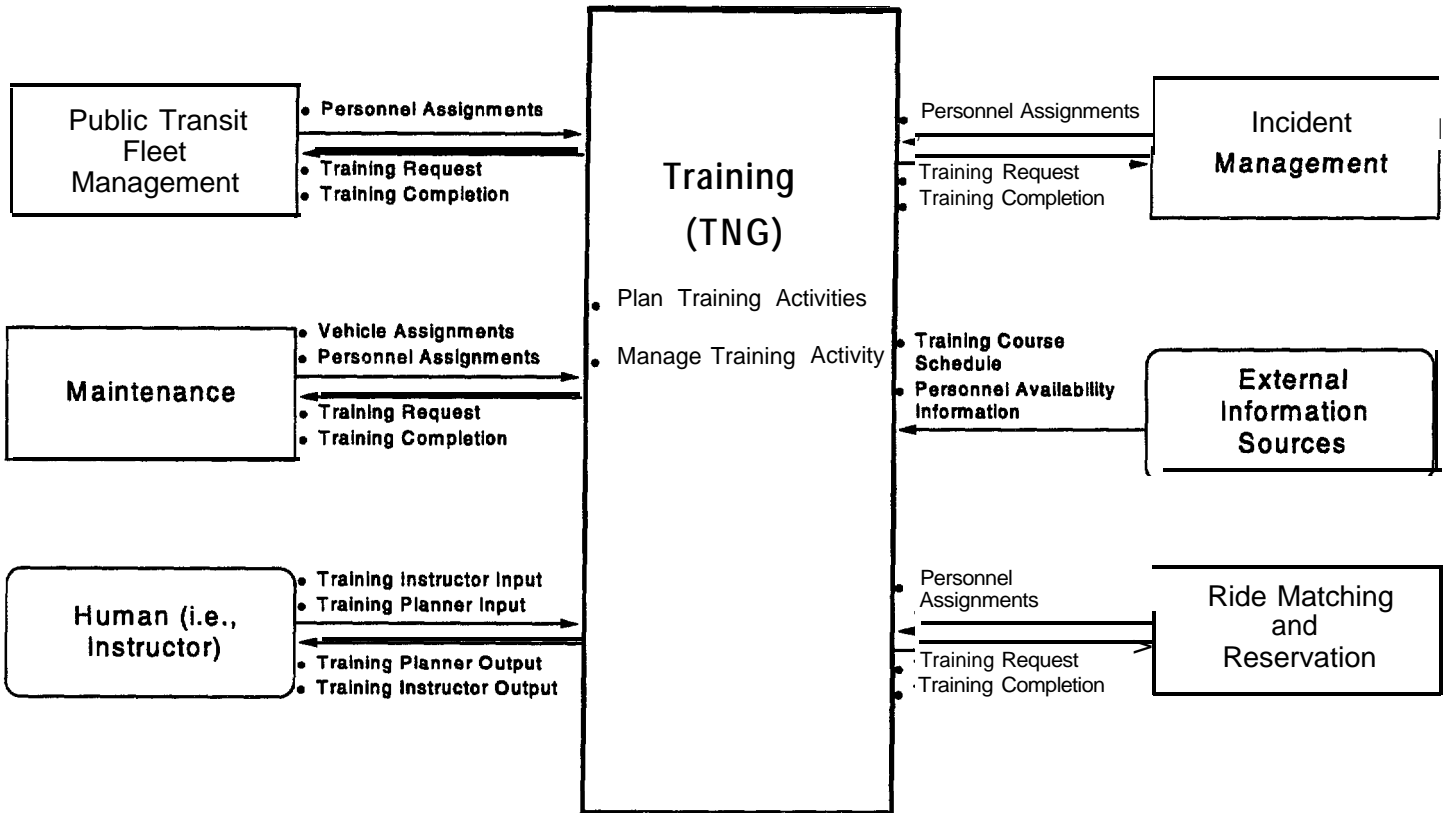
Public Transit Fleet Management

• Personnel Assignments
• Training Request
• Training Completion

Maintenance

• Vehicle Assignments
• Personnel Assignments
• Training Request
• Training Completion

Human (i.e., Instructor)

• Training Instructor Input
• Training Planner Input
• Training Planner Output
• Training Instructor Output

Training
(TNG)

• Plan Training Activities
• Manage Training Activity

• Personnel Assignments
• Training Request
• Training Completion

Incident Management

• Training Course Schedule
• Personnel Availability Information

External Information Sources

• Personnel Assignments
• Training Request
• Training Completion

Ride Matching and Reservation